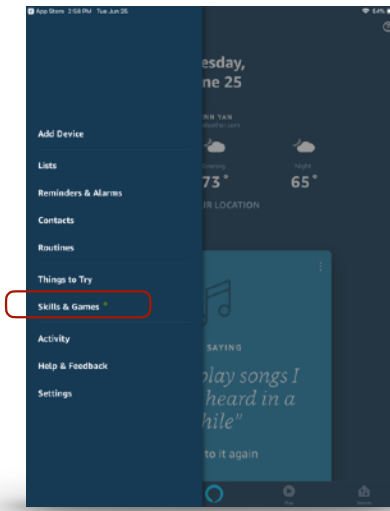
App Store 2:58 PM Tue Jun 25

esday,
ne 25

NN YAN

73°
65°
Night

R LOCATION

Add Device

Lists

Reminders & Alarms

Contacts

Routines

Things to Try

Skills & Games

Activity

Help & Feedback

Settings

SAYING

play songs I heard in a hile"

to it again

Play

Devices